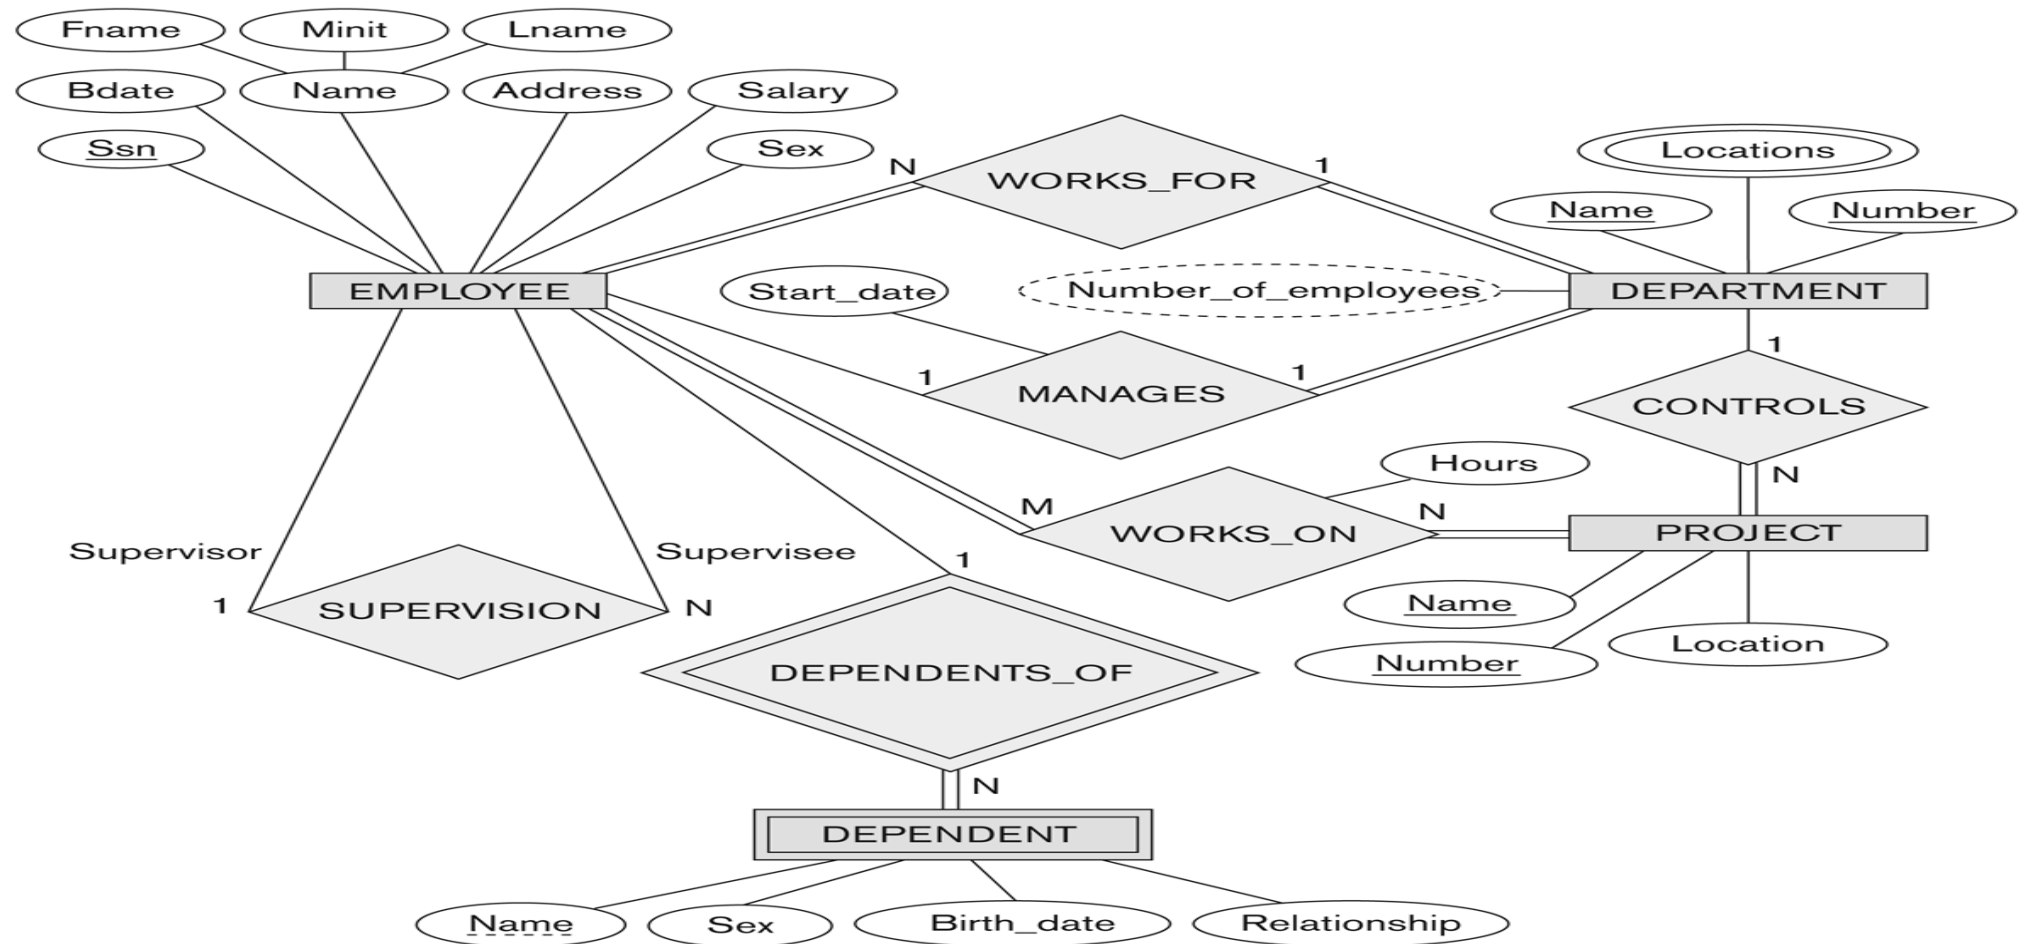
Fname
Minit
Lname
Bdate
Name
Address
Salary
Ssn
Sex
N
WORKS_FOR
1
Locations
Name
Number
EMPLOYEE
Start_date
Number_of_employees
DEPARTMENT
1
MANAGES
1
1
CONTROLS
Hours
N
M
WORKS_ON
N
PROJECT
Supervisor
Supervisee
1
1
SUPERVISION
N
Name
Number
Location
DEPENDENTS_OF
N
DEPENDENT
Name
Sex
Birth_date
Relationship